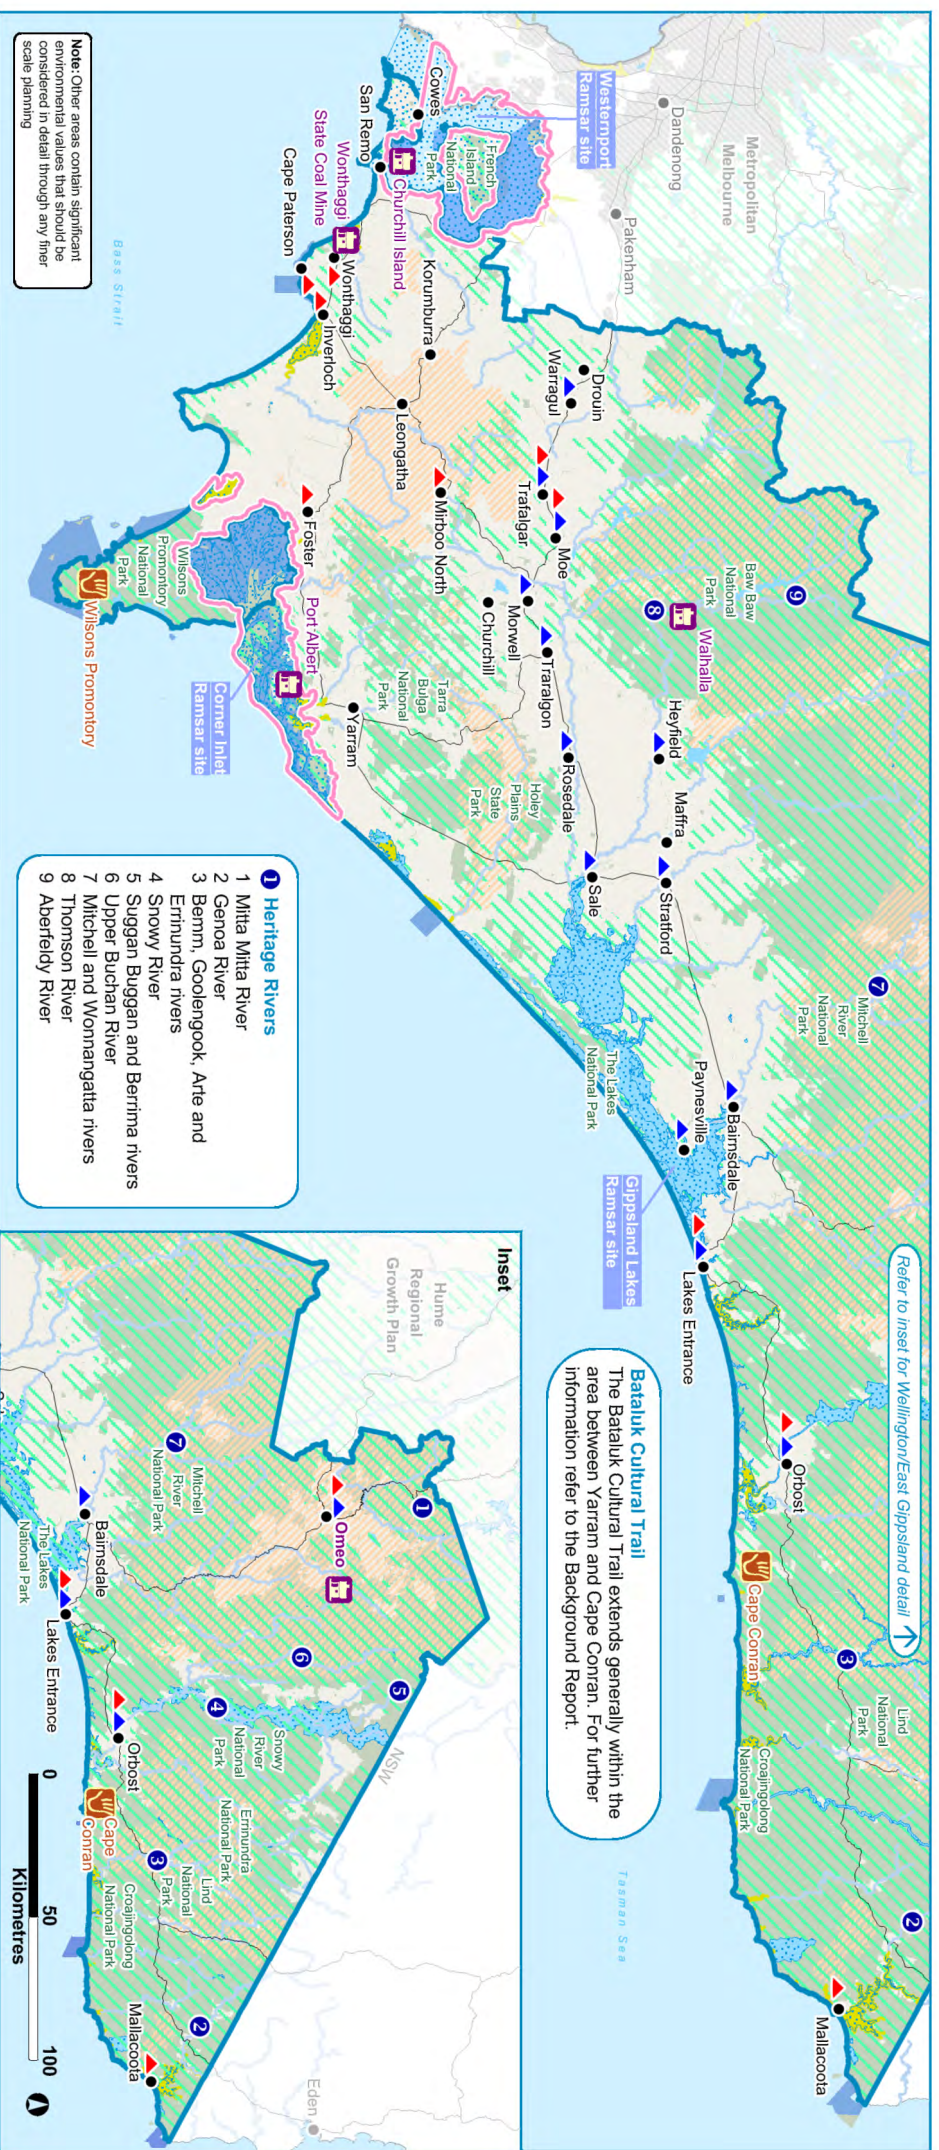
Metropolitan Melbourne

Dandenong

Pakenham

Westernport Ramsar site

French Island National Park

Cowes

San Remo

Churchill Island

Wonthaggi State Coal Mine

Cape Paterson

Wonthaggi

Inverloch

Korumburra

Bass Strait

Note: Other areas contain significant environmental values that should be considered in detail through any finer scale planning

Drouin

Warragul

Leongatha

Trafalgar

Moe

Mirboo North

Foster

Wilsons Promontory National Park

Wilsons Promontory

Corner Inlet Ramsar site

Port Albert

Yarram

Tarra Bulga National Park

Churchill

Morwell

Traralgon

Baw Baw National Park

9

8

Walhalla

Heyfield

Rosedale

Holey Plains State Park

Maffra

Sale

Stratford

7

Mitchell River National Park

The Lakes National Park

Paynesville

Bairnsdale

Gippsland Lakes Ramsar site

Lakes Entrance

1 Heritage Rivers
1 Mitta Mitta River
2 Genoa River
3 Bemm, Goolengook, Arte and Errinundra rivers
4 Snowy River
5 Suggan Buggan and Berrima rivers
6 Upper Buchan River
7 Mitchell and Wonnangatta rivers
8 Thomson River
9 Aberfeldy River

Refer to inset for Wellington/East Gippsland detail

Batabuk Cultural Trail
The Batabuk Cultural Trail extends generally within the area between Yarram and Cape Conran. For further information refer to the Background Report.

Orbost

Cape Conran

3

Lind National Park

Croajingolong National Park

Tasman Sea

2

Mallacoota

Inset

Hume Regional Growth Plan

1

Omeo

7

Mitchell River National Park

Bairnsdale

The Lakes National Park

Lakes Entrance

6

5

4

Snowy River National Park

NSW

Orbost

Errinundra National Park

Lind National Park

Cape Conran

3

Croajingolong National Park

2

Mallacoota

Eden

0 50 100
Kilometres